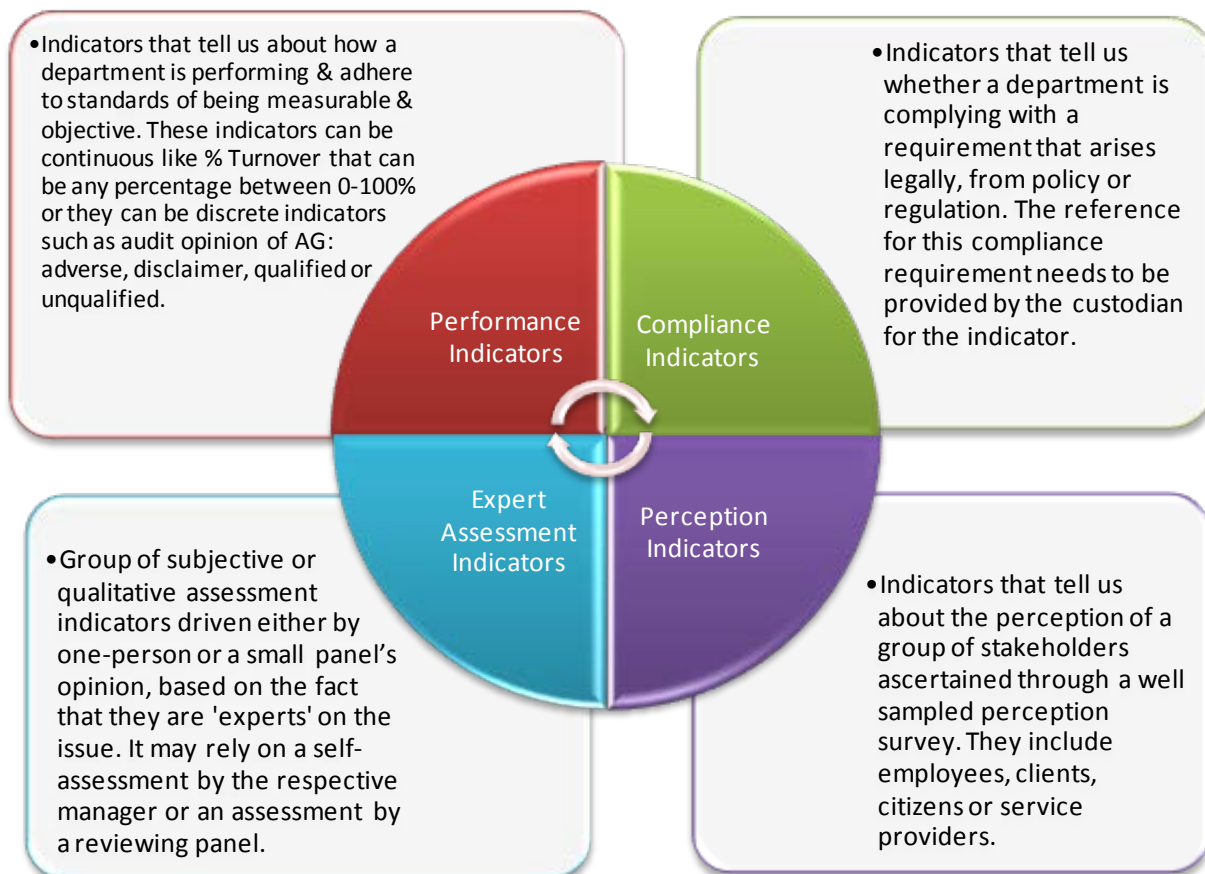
• Indicators that tell us about how a department is performing & adhere to standards of being measurable & objective. These indicators can be continuous like % Turnover that can be any percentage between 0-100% or they can be discrete indicators such as audit opinion of AG: adverse, disclaimer, qualified or unqualified.

• Indicators that tell us whether a department is complying with a requirement that arises legally, from policy or regulation. The reference for this compliance requirement needs to be provided by the custodian for the indicator.

Performance Indicators

Compliance Indicators

Expert Assessment Indicators

Perception Indicators

• Group of subjective or qualitative assessment indicators driven either by one-person or a small panel's opinion, based on the fact that they are 'experts' on the issue. It may rely on a self-assessment by the respective manager or an assessment by a reviewing panel.

• Indicators that tell us about the perception of a group of stakeholders ascertained through a well sampled perception survey. They include employees, clients, citizens or service providers.